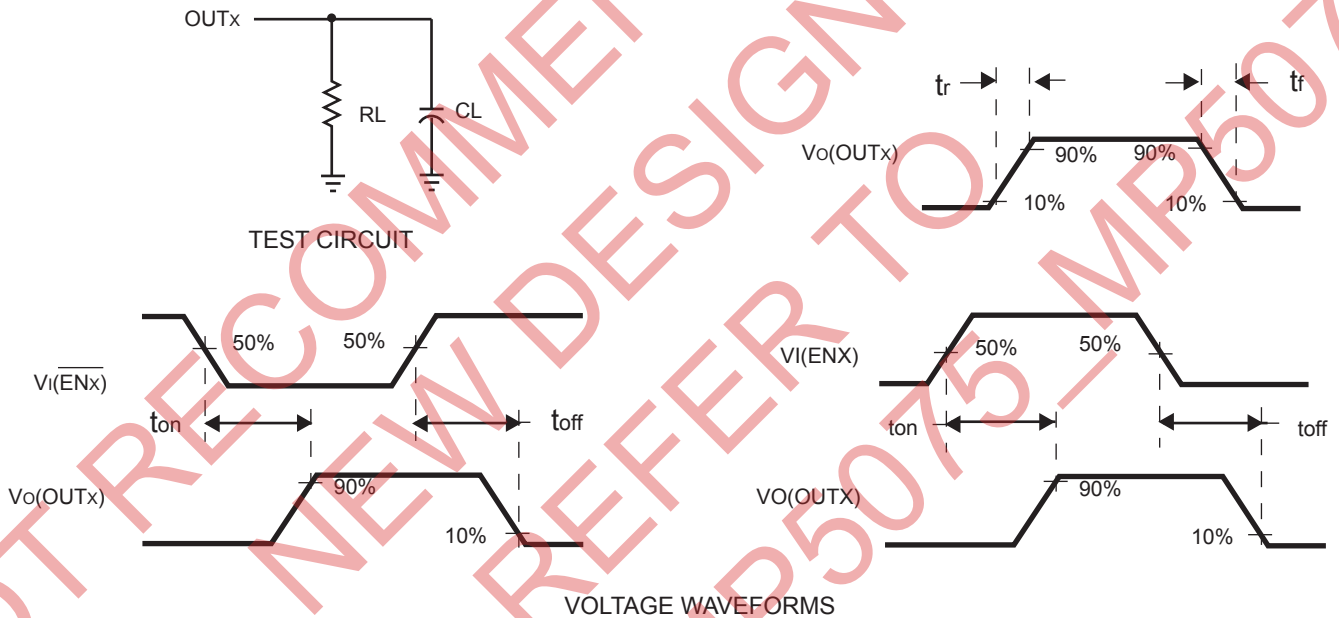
OUTx

RL

CL

TEST CIRCUIT

$t_r$

$t_f$

VO(OUTx)

90%

90%

10%

10%

50%

50%

VI($\overline{ENx}$)

ton

toff

VO(OUTx)

90%

10%

VI(ENX)

50%

50%

ton

toff

VO(OUTX)

90%

10%

VOLTAGE WAVEFORMS

NOT RECOMMENDED FOR NEW DESIGNS REFER TO MP5075 MP507